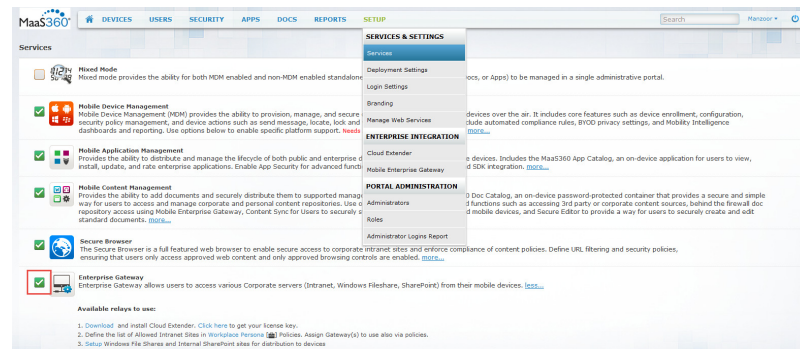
MaaS360

DEVICES USERS SECURITY APPS DOCS REPORTS SETUP

Search

Manzoor

Services

SERVICES & SETTINGS
Services
Deployment Settings
Login Settings
Branding
Manage Web Services
ENTERPRISE INTEGRATION
Cloud Extender
Mobile Enterprise Gateway
PORTAL ADMINISTRATION
Administrators
Roles
Administrator Logins Report

Mixed Mode
Mixed mode provides the ability for both MDM enabled and non-MDM enabled standalone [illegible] ocs, or Apps) to be managed in a single administrative portal.

Mobile Device Management
Mobile Device Management (MDM) provides the ability to provision, manage, and secure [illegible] devices over the air. It includes core features such as device enrollment, configuration, security policy management, and device actions such as send message, locate, lock and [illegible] clude automated compliance rules, BYOD privacy settings, and Mobility Intelligence dashboards and reporting. Use options below to enable specific platform support. Needs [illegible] more...

Mobile Application Management
Provides the ability to distribute and manage the lifecycle of both public and enterprise d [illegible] devices. Includes the MaaS360 App Catalog, an on-device application for users to view, install, update, and rate enterprise applications. Enable App Security for advanced functi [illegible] d SDK integration. more...

Mobile Content Management
Provides the ability to add documents and securely distribute them to supported manag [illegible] 0 Doc Catalog, an on-device password-protected container that provides a secure and simple way for users to access and manage corporate and personal content repositories. Use o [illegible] d functions such as accessing 3rd party or corporate content sources, behind the firewall doc repository access using Mobile Enterprise Gateway, Content Sync for Users to securely s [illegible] d mobile devices, and Secure Editor to provide a way for users to securely create and edit standard documents. more...

Secure Browser
The Secure Browser is a full featured web browser to enable secure access to corporate intranet sites and enforce compliance of content policies. Define URL filtering and security policies, ensuring that users only access approved web content and only approved browsing controls are enabled. more...

Enterprise Gateway
Enterprise Gateway allows users to access various Corporate servers (Intranet, Windows Fileshare, SharePoint) from their mobile devices. less...

Available relays to use:

1. Download and install Cloud Extender. Click here to get your license key.
2. Define the list of Allowed Intranet Sites in Workplace Persona ( ) Policies. Assign Gateway(s) to use also via policies.
3. Setup Windows File Shares and Internal SharePoint sites for distribution to devices